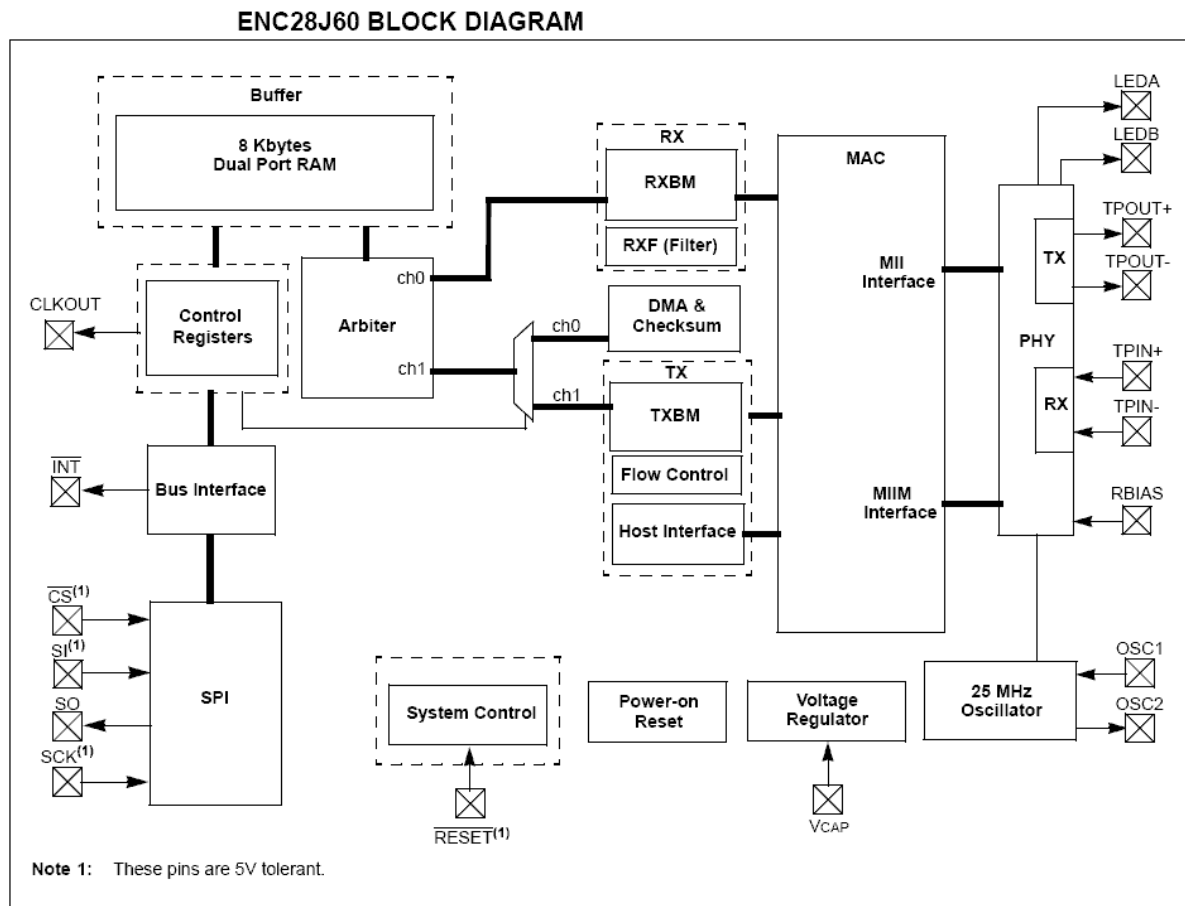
ENC28J60 BLOCK DIAGRAM

Buffer

8 Kbytes
Dual Port RAM

RX

RXBM

RXF (Filter)

MAC

LEDA

LEDB

TPOUT+

TPOUT-

TX

MII
Interface

CLKOUT

Control
Registers

Arbiter

ch0

ch1

ch0

DMA &
Checksum

PHY

TPIN+

TX

ch1

TXBM

RX

TPIN-

Flow Control

$\overline{INT}$

Bus Interface

MIIM
Interface

RBIAS

Host Interface

$\overline{CS}^{(1)}$

$SI^{(1)}$

SO

$SCK^{(1)}$

SPI

System Control

Power-on
Reset

Voltage
Regulator

25 MHz
Oscillator

OSC1

OSC2

$\overline{RESET}^{(1)}$

VCAP

Note 1: These pins are 5V tolerant.